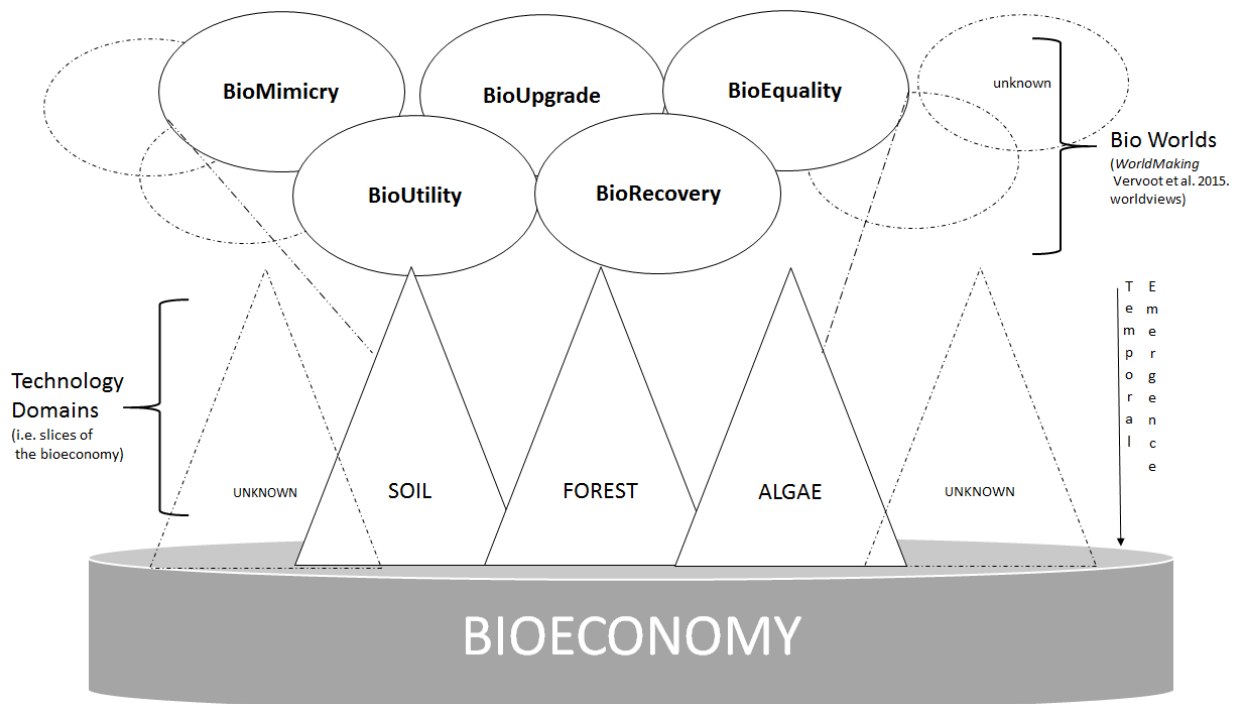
BioMimicry

BioUpgrade

BioEquality

unknown

BioUtility

BioRecovery

Bio Worlds
(WorldMaking Vervoot et al. 2015. worldviews)

Temporal Emergence

Technology Domains
(i.e. slices of the bioeconomy)

UNKNOWN

SOIL

FOREST

ALGAE

UNKNOWN

BIOECONOMY